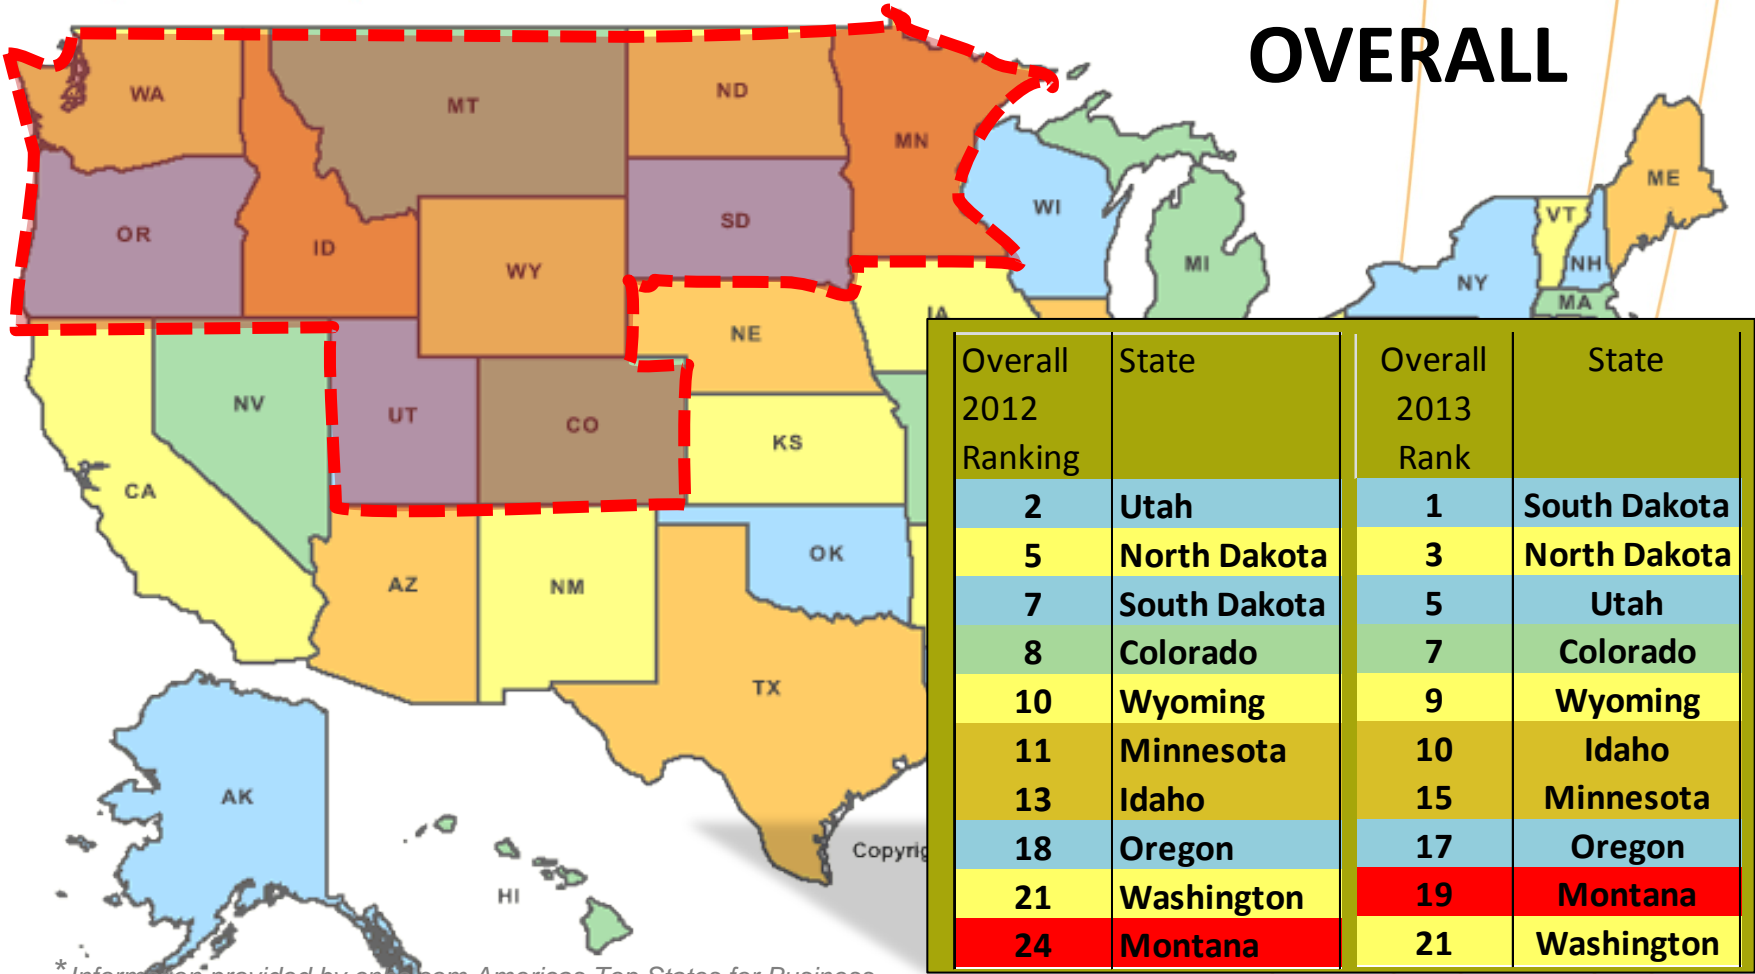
OVERALL

WA
MT
ND
MN
OR
ID
SD
WY
WI
MI
ME
VT
NH
NY
MA
IA
NE
NV
UT
CO
KS
CA
OK
AZ
NM
TX
AK
HI
Copyrig

| Overall 2012 Ranking | State |
|---|---|
| 2 | Utah |
| 5 | North Dakota |
| 7 | South Dakota |
| 8 | Colorado |
| 10 | Wyoming |
| 11 | Minnesota |
| 13 | Idaho |
| 18 | Oregon |
| 21 | Washington |
| 24 | Montana |

| Overall 2013 Rank | State |
|---|---|
| 1 | South Dakota |
| 3 | North Dakota |
| 5 | Utah |
| 7 | Colorado |
| 9 | Wyoming |
| 10 | Idaho |
| 15 | Minnesota |
| 17 | Oregon |
| 19 | Montana |
| 21 | Washington |

* Information provided by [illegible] America's Top States for Business